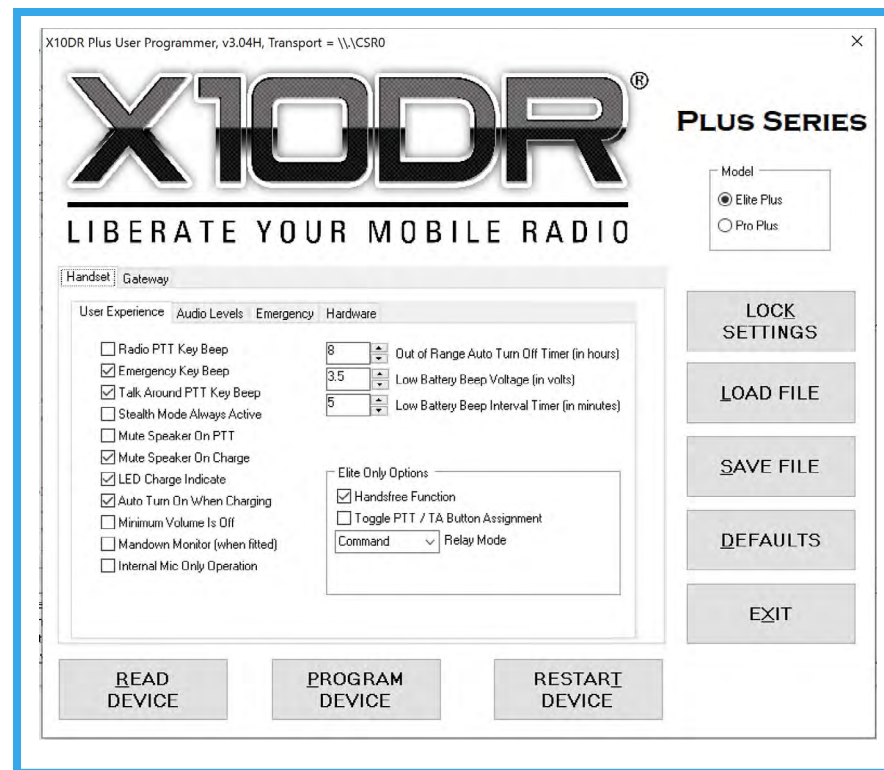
X10DR Plus User Programmer, v3.04H, Transport = \\.\CSR0

×

X10DR®

LIBERATE YOUR MOBILE RADIO

PLUS SERIES

Model
Elite Plus
Pro Plus

Handset Gateway

User Experience Audio Levels Emergency Hardware

Radio PTT Key Beep
Emergency Key Beep
Talk Around PTT Key Beep
Stealth Mode Always Active
Mute Speaker On PTT
Mute Speaker On Charge
LED Charge Indicate
Auto Turn On When Charging
Minimum Volume Is Off
Mandown Monitor (when fitted)
Internal Mic Only Operation

8 Out of Range Auto Turn Off Timer (in hours)
3.5 Low Battery Beep Voltage (in volts)
5 Low Battery Beep Interval Timer (in minutes)

Elite Only Options
Handsfree Function
Toggle PTT / TA Button Assignment
Command Relay Mode

LOCK SETTINGS

LOAD FILE

SAVE FILE

DEFAULTS

EXIT

READ DEVICE

PROGRAM DEVICE

RESTART DEVICE